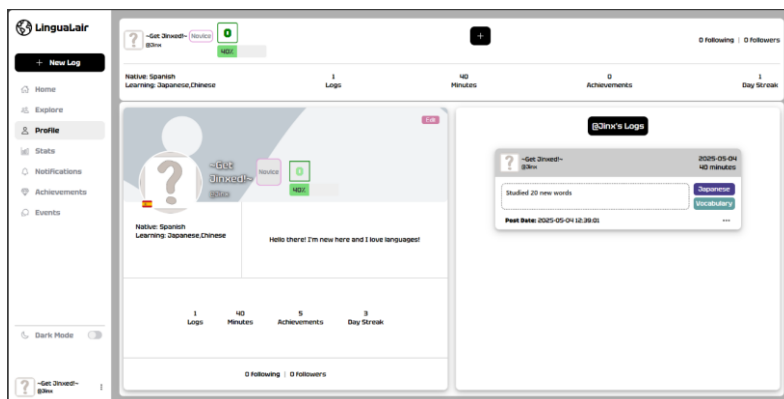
LinguaLair

+ New Log

Home
Explore
Profile
Stats
Notifications
Achievements
Events

Dark Mode

~Get Jinxed!~
@Jinx

~Get Jinxed!~ Novice 0
@Jinx
40%

+

0 Following | 0 Followers

Native: Spanish
Learning: Japanese,Chinese

1
Logs

40
Minutes

0
Achievements

1
Day Streak

Edit

~Get Jinxed!~
@Jinx
Novice
0
40%

Native: Spanish
Learning: Japanese,Chinese

Hello there! I'm new here and I love languages!

1
Logs

40
Minutes

5
Achievements

3
Day Streak

0 Following | 0 Followers

@Jinx's Logs

~Get Jinxed!~
@Jinx

2025-05-04
40 minutes

Studied 20 new words

Japanese
Vocabulary

Post Date: 2025-05-04 12:39:01

...